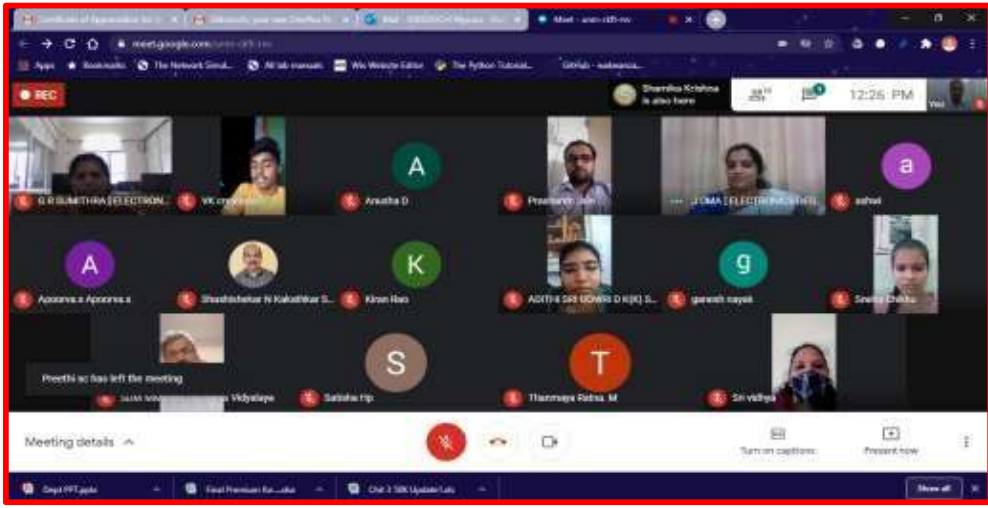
Certificate of Appreciation for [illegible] | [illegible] | Mail - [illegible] | Meet - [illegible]

meet.google.com/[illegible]

Apps Bookmarks The Network Simul... All lab manuals Wix Website Editor The Python Tutorial... GitHub - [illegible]

REC

Shamika Krishna is also here

28

12:26 PM

You

G R SUMITHRA [ELECTRON...

VK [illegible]

A

Anusha D

Prashanth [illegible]

UMA [ELECTRONICS] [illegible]

a

ashwi

A

Apoorva s Apoorva s

Shashishekar N Kakathkar S...

K

Kiran Rao

ADITHI SRI GOWRI D K(K) S...

g

ganesh nayak

Sneha Chikka

Preethi sc has left the meeting

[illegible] Vidyalaya

S

Satisha Hp

T

Thanmaya Ratna. M

Sri vidhya

Meeting details

Turn on captions

Present now

Dept PPT.pptx

Final Premium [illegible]...xlsx

Chat 3 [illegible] Update List

Show all